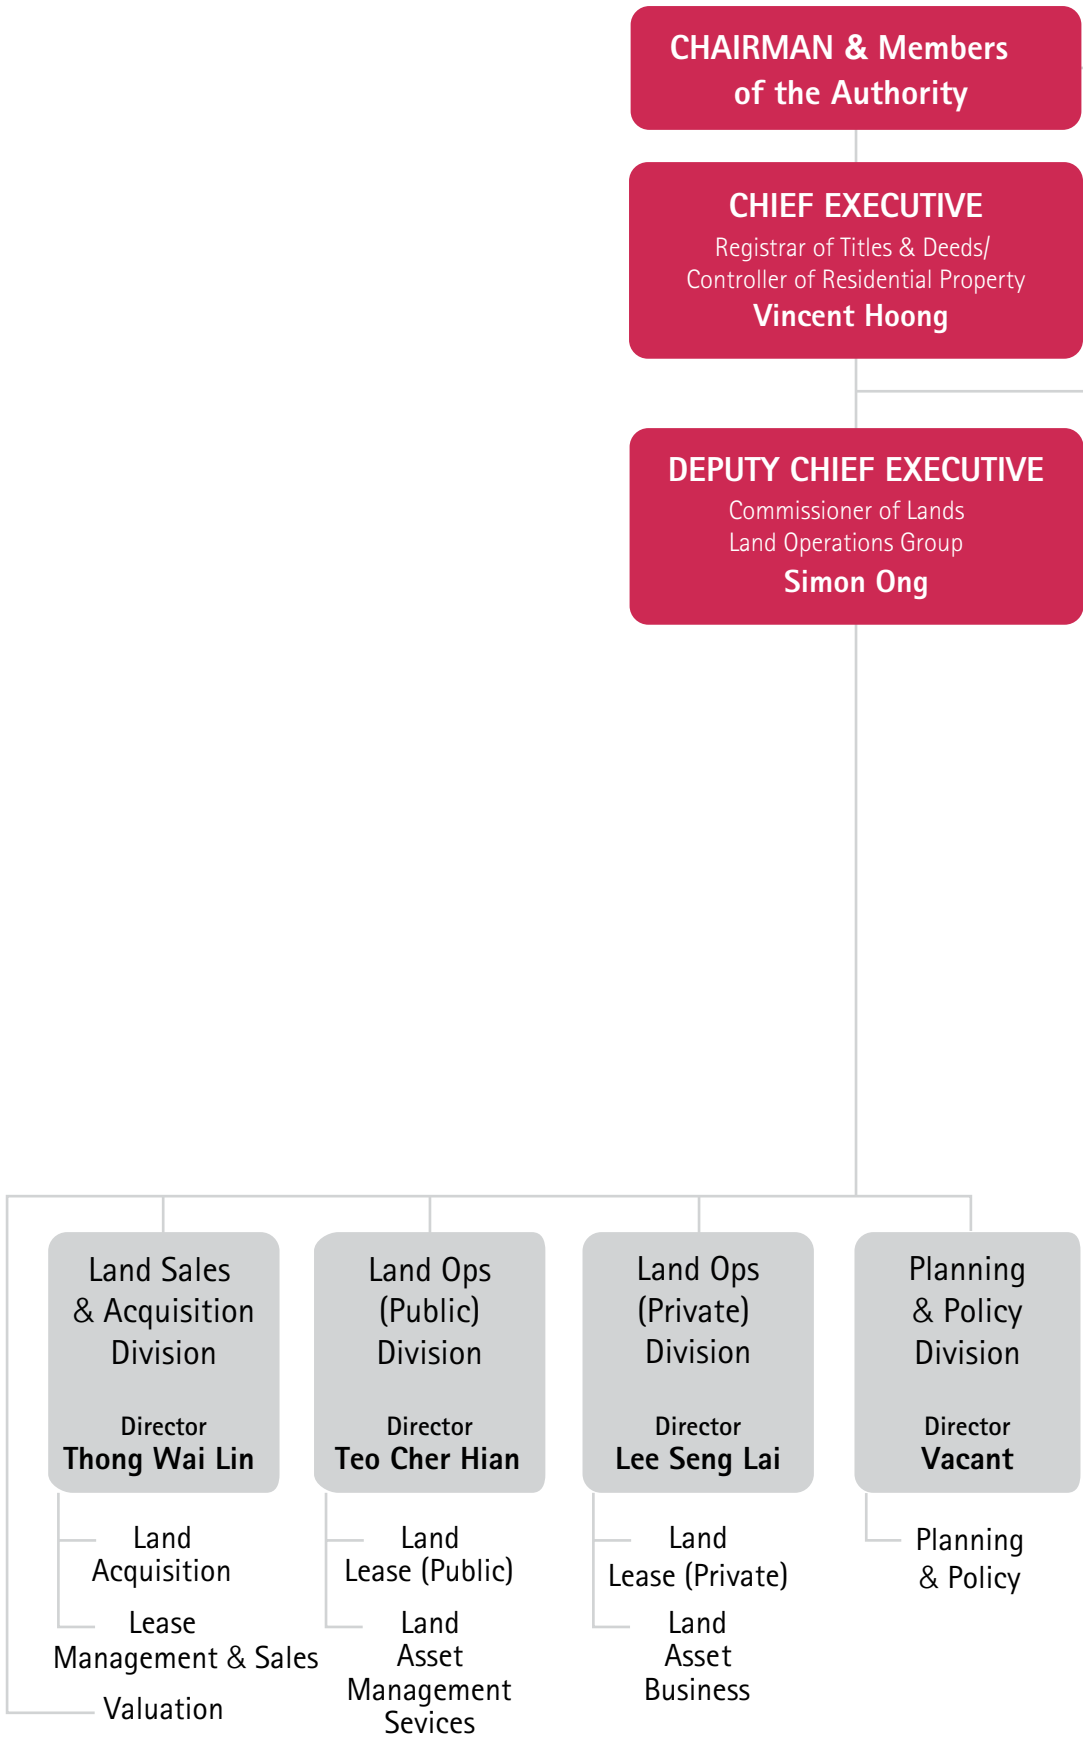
CHAIRMAN & Members of the Authority

CHIEF EXECUTIVE
Registrar of Titles & Deeds/
Controller of Residential Property
Vincent Hoong

DEPUTY CHIEF EXECUTIVE
Commissioner of Lands
Land Operations Group
Simon Ong

Land Sales & Acquisition Division
Director
Thong Wai Lin

Land Acquisition

Lease Management & Sales

Valuation

Land Ops (Public) Division
Director
Teo Cher Hian

Land Lease (Public)

Land Asset Management Sevices

Land Ops (Private) Division
Director
Lee Seng Lai

Land Lease (Private)

Land Asset Business

Planning & Policy Division
Director
Vacant

Planning & Policy